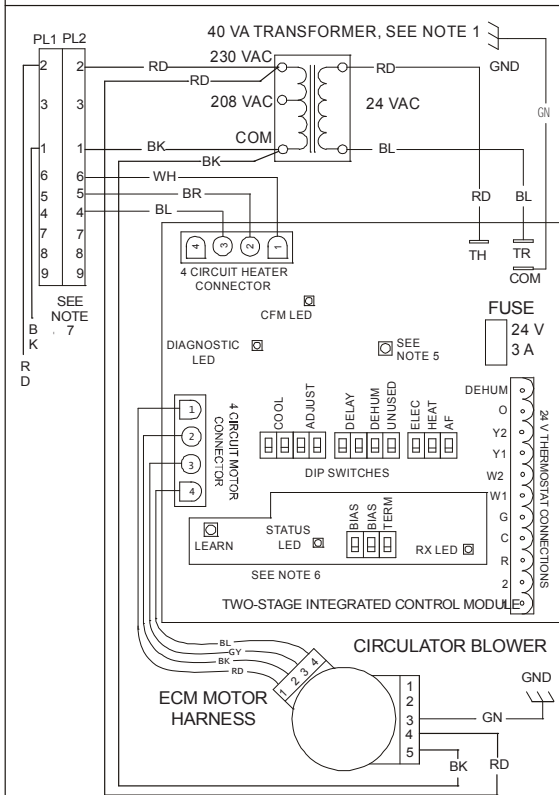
PL1 PL2

2 2 RD 230 VAC
RD
3 3 208 VAC
1 1 BK COM
BK
6 6 WH
5 5 BR
4 4 BL
7 7
8 8
9 9

SEE NOTE 7

B K

R D

40 VA TRANSFORMER, SEE NOTE 1

24 VAC

RD

BL

GND

GN

RD BL

TH TR

COM

4 3 2 1

4 CIRCUIT HEATER CONNECTOR

CFM LED

FUSE

24 V

3 A

DIAGNOSTIC LED

SEE NOTE 5

1
2
3
4

4 CIRCUIT MOTOR CONNECTOR

COOL ADJUST DELAY DEHUM UNUSED ELEC HEAT AF

DIP SWITCHES

DEHUM
O
Y2
Y1
W2
W1
G
C
R
2
1

24 V THERMOSTAT CONNECTIONS

LEARN

STATUS LED

BIAS BIAS TERM

RX LED

SEE NOTE 6

TWO-STAGE INTEGRATED CONTROL MODULE

CIRCULATOR BLOWER

BL
GY
BK
RD

1 2 3 4

ECM MOTOR HARNESS

1
2
3
4
5

GND

GN

BK

RD